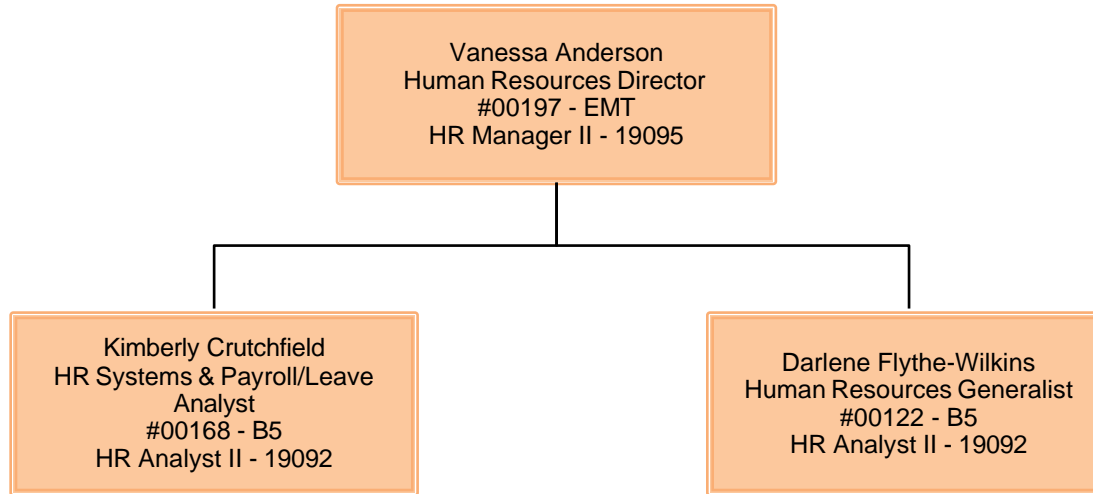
Vanessa Anderson
Human Resources Director
#00197 - EMT
HR Manager II - 19095

Kimberly Crutchfield
HR Systems & Payroll/Leave Analyst
#00168 - B5
HR Analyst II - 19092

Darlene Flythe-Wilkins
Human Resources Generalist
#00122 - B5
HR Analyst II - 19092